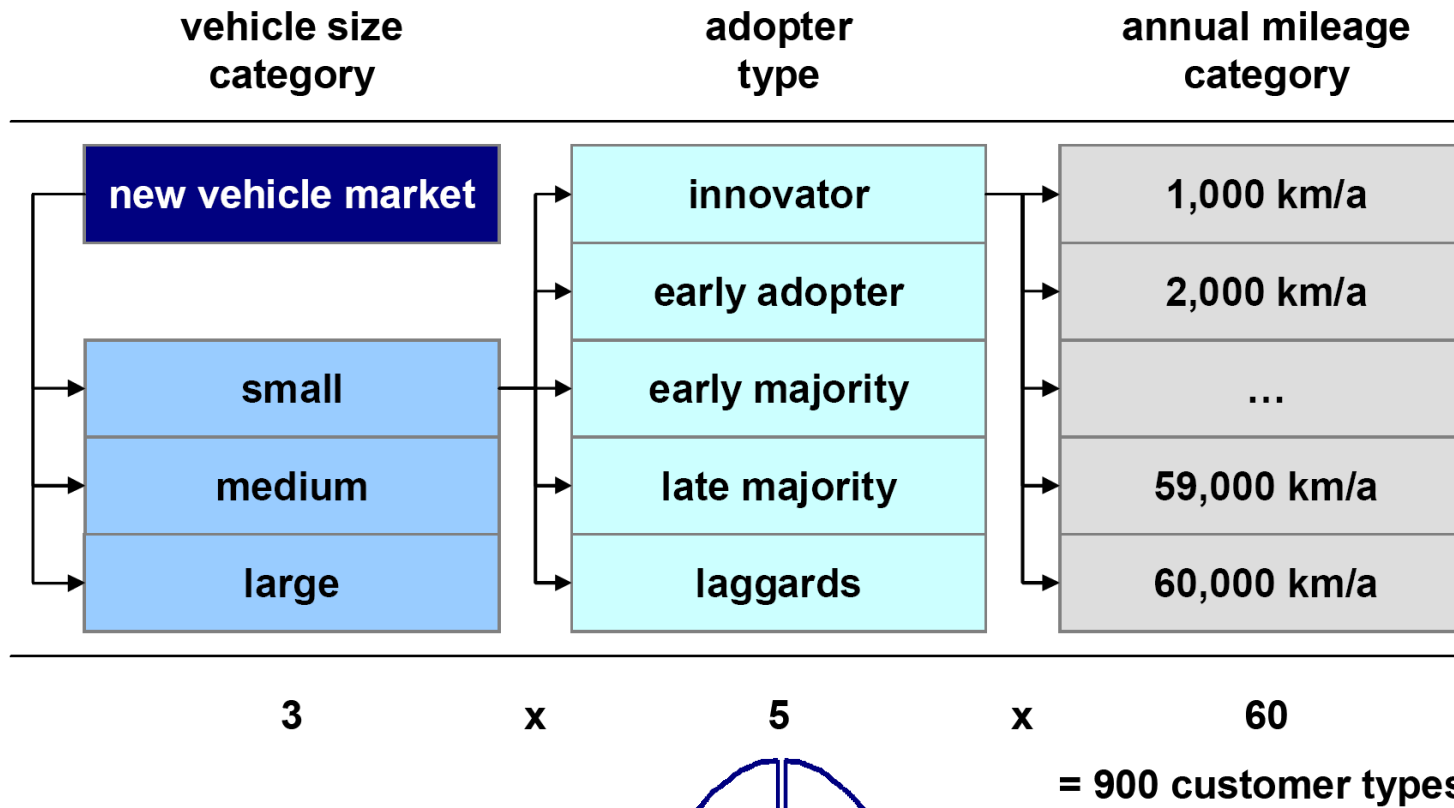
| vehicle size category | adopter type | annual mileage category |
|---|---|---|
| new vehicle market | innovator | 1,000 km/a |
| | early adopter | 2,000 km/a |
| small | early majority | … |
| medium | late majority | 59,000 km/a |
| large | laggards | 60,000 km/a |

3 x 5 x 60

= 900 customer type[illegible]